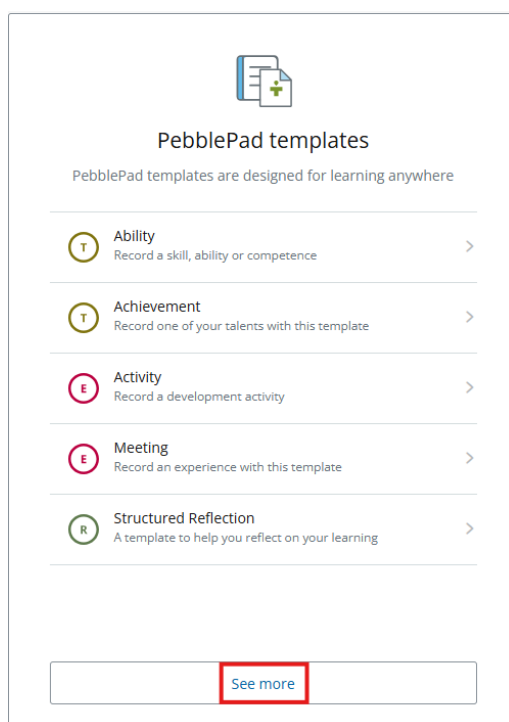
PebblePad templates

PebblePad templates are designed for learning anywhere

T
Ability
Record a skill, ability or competence

T
Achievement
Record one of your talents with this template

E
Activity
Record a development activity

E
Meeting
Record an experience with this template

R
Structured Reflection
A template to help you reflect on your learning

See more